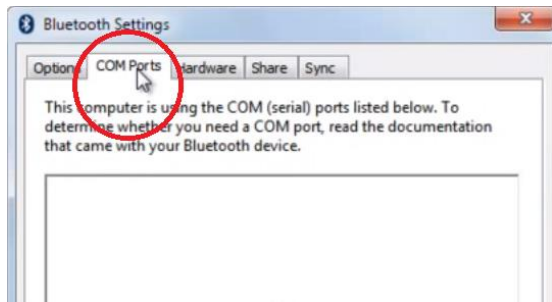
Bluetooth Settings

Options COM Ports Hardware Share Sync

This computer is using the COM (serial) ports listed below. To determine whether you need a COM port, read the documentation that came with your Bluetooth device.